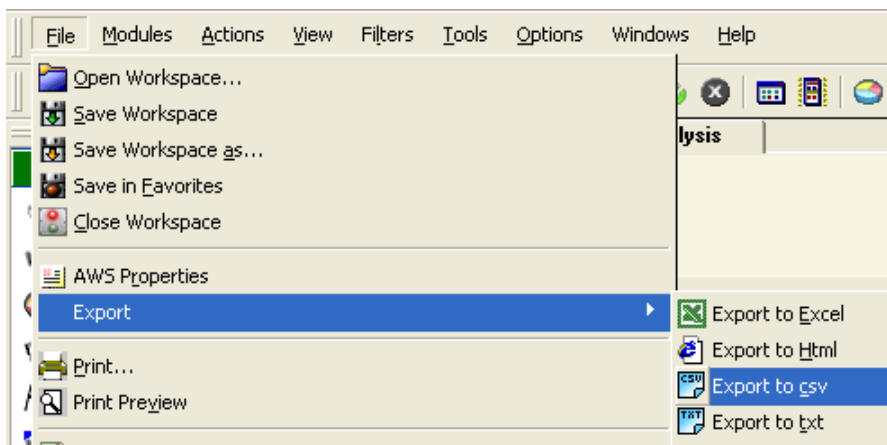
File Modules Actions View Filters Tools Options Windows Help

Open Workspace...
Save Workspace
Save Workspace as...
Save in Favorites
Close Workspace
AWS Properties
Export
Print...
Print Preview

lysis

Export to Excel
Export to Html
Export to csv
Export to txt